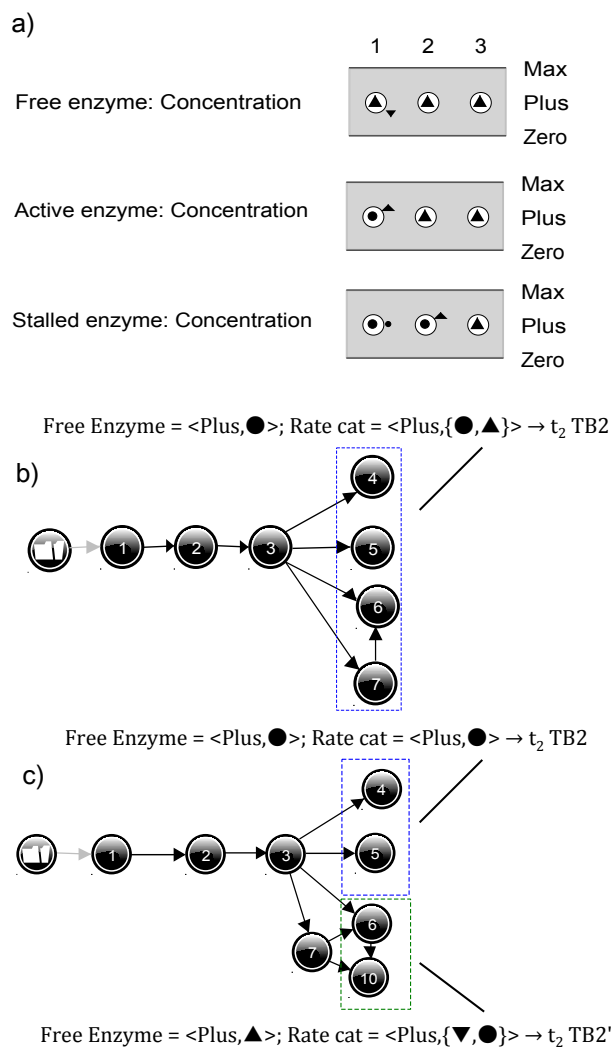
a)

1 2 3

Free enzyme: Concentration

Max
Plus
Zero

Active enzyme: Concentration

Max
Plus
Zero

Stalled enzyme: Concentration

Max
Plus
Zero

Free Enzyme = <Plus,●>; Rate cat = <Plus,{●,▲}> → $t_2$ TB2

b)

1 2 3 4 5 6 7

Free Enzyme = <Plus,●>; Rate cat = <Plus,●> → $t_2$ TB2

c)

1 2 3 4 5 6 7 10

Free Enzyme = <Plus,▲>; Rate cat = <Plus,{▼,●}> → $t_2$ TB2'